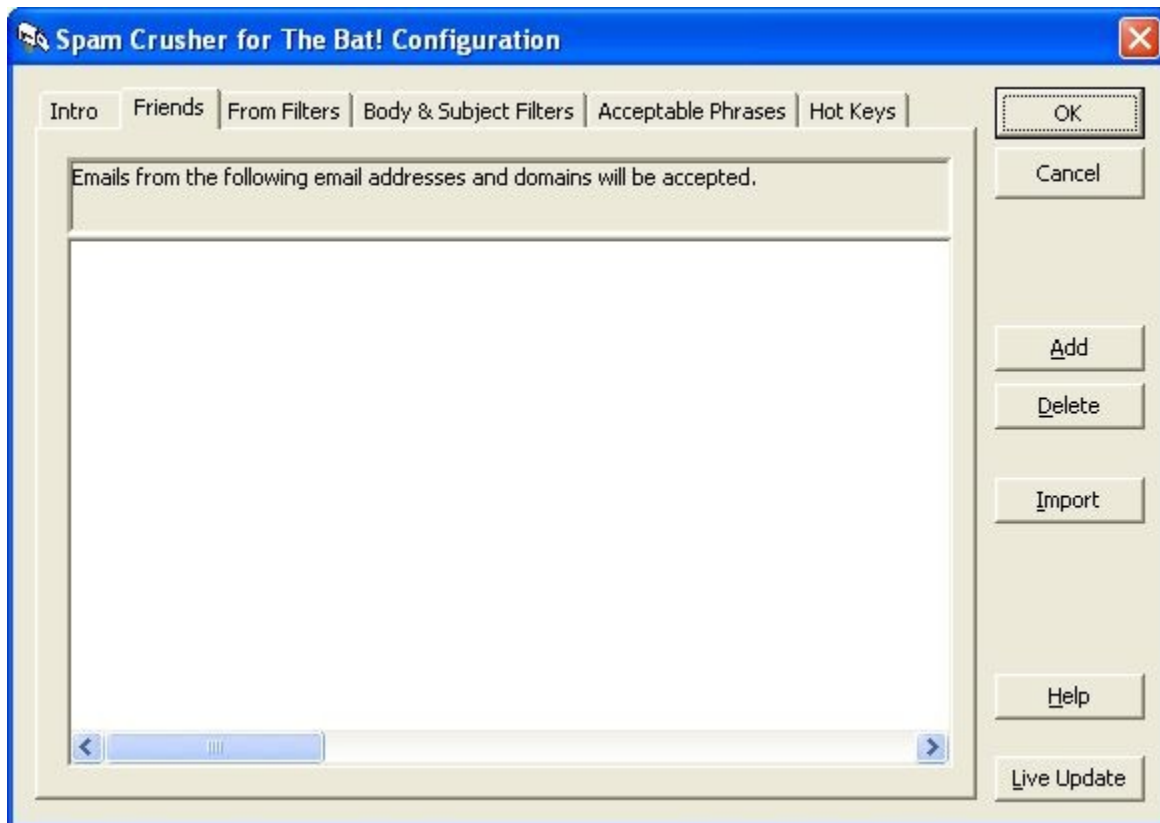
Spam Crusher for The Bat! Configuration

Intro
Friends
From Filters
Body & Subject Filters
Acceptable Phrases
Hot Keys

Emails from the following email addresses and domains will be accepted.

OK
Cancel
Add
Delete
Import
Help
Live Update